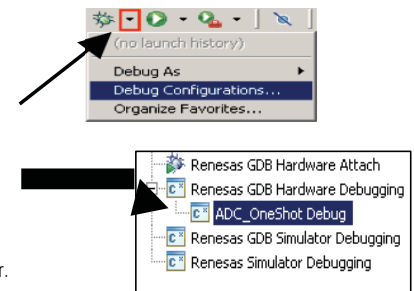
(no launch history)
Debug As
Debug Configurations...
Organize Favorites...

Renesas GDB Hardware Attach
Renesas GDB Hardware Debugging
ADC_OneShot Debug
Renesas GDB Simulator Debugging
Renesas Simulator Debugging

r.